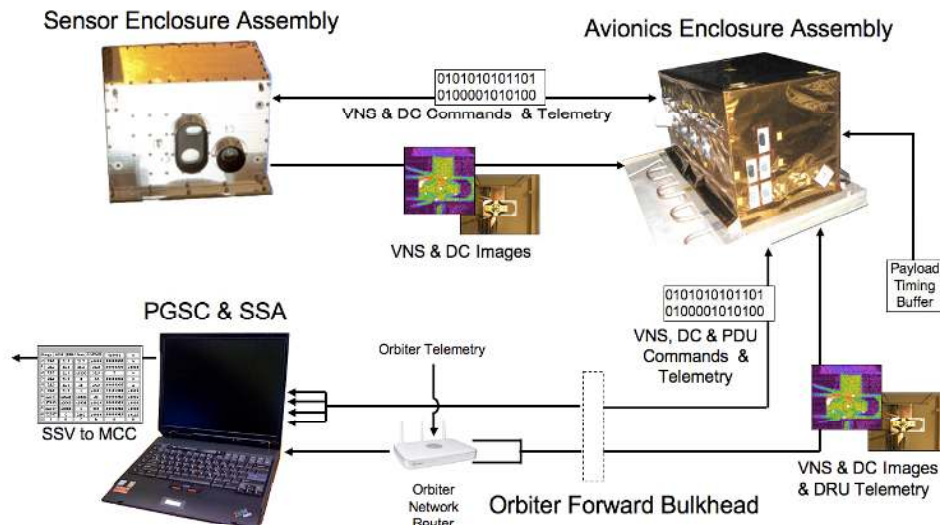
Sensor Enclosure Assembly

Avionics Enclosure Assembly

0101010101101
0100001010100
VNS & DC Commands & Telemetry

VNS & DC Images

Payload Timing Buffer

PGSC & SSA

0101010101101
0100001010100
VNS, DC & PDU Commands & Telemetry

Orbiter Telemetry

SSV to MCC

VNS & DC Images & DRU Telemetry

Orbiter Network Router

Orbiter Forward Bulkhead